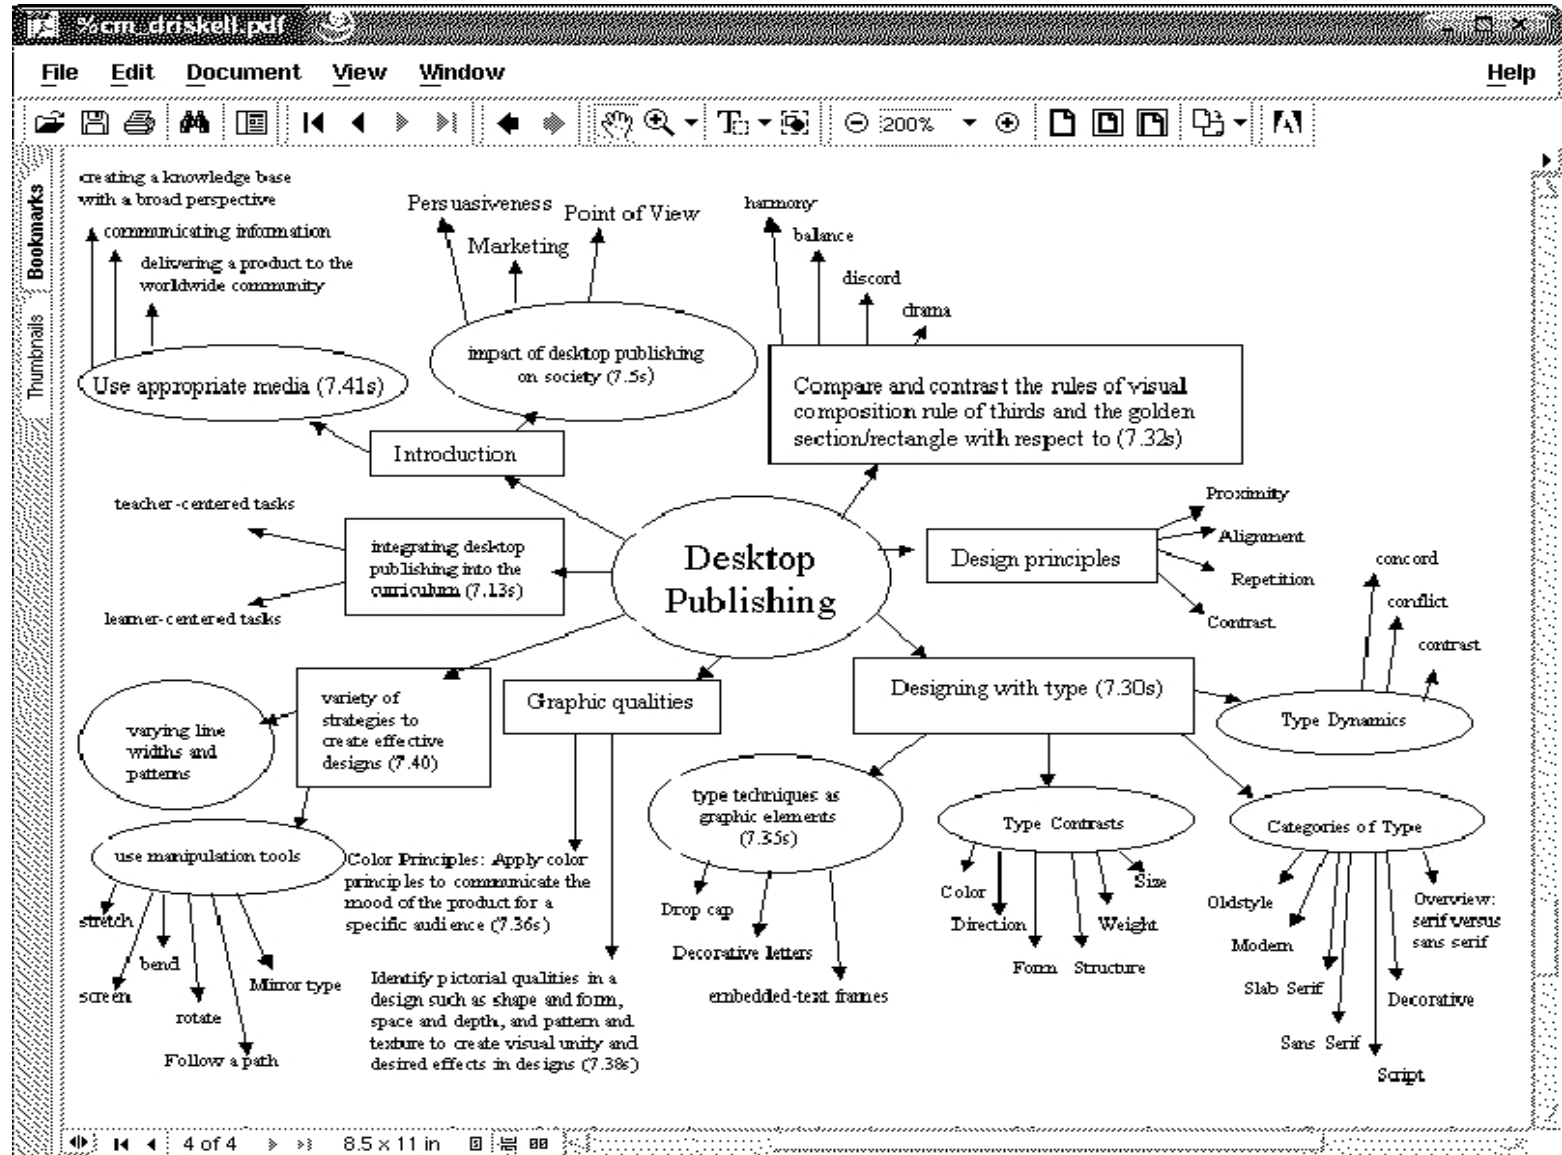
%cm_driskell.pdf

File Edit Document View Window Help

200%

Bookmarks Thumbnails

creating a knowledge base with a broad perspective

communicating information

delivering a product to the worldwide community

Use appropriate media (7.41s)

Persuasiveness

Marketing

Point of View

impact of desktop publishing on society (7.5s)

harmony

balance

discord

drama

Compare and contrast the rules of visual composition rule of thirds and the golden section/rectangle with respect to (7.32s)

Introduction

teacher-centered tasks

integrating desktop publishing into the curriculum (7.13s)

learner-centered tasks

Desktop Publishing

Design principles

Proximity

Alignment

Repetition

Contrast

concord

conflict

contrast

Type Dynamics

Designing with type (7.30s)

Graphic qualities

variety of strategies to create effective designs (7.40)

varying line widths and patterns

use manipulation tools

stretch

bend

screen

rotate

Mirror type

Follow a path

Color Principles: Apply color principles to communicate the mood of the product for a specific audience (7.36s)

Identify pictorial qualities in a design such as shape and form, space and depth, and pattern and texture to create visual unity and desired effects in designs (7.38s)

type techniques as graphic elements (7.35s)

Drop cap

Decorative letters

embedded-text frames

Type Contrasts

Color

Direction

Form

Structure

Weight

Size

Categories of Type

Oldstyle

Modern

Slab Serif

Sans Serif

Script

Decorative

Overview: serif versus sans serif

4 of 4

8.5 x 11 in